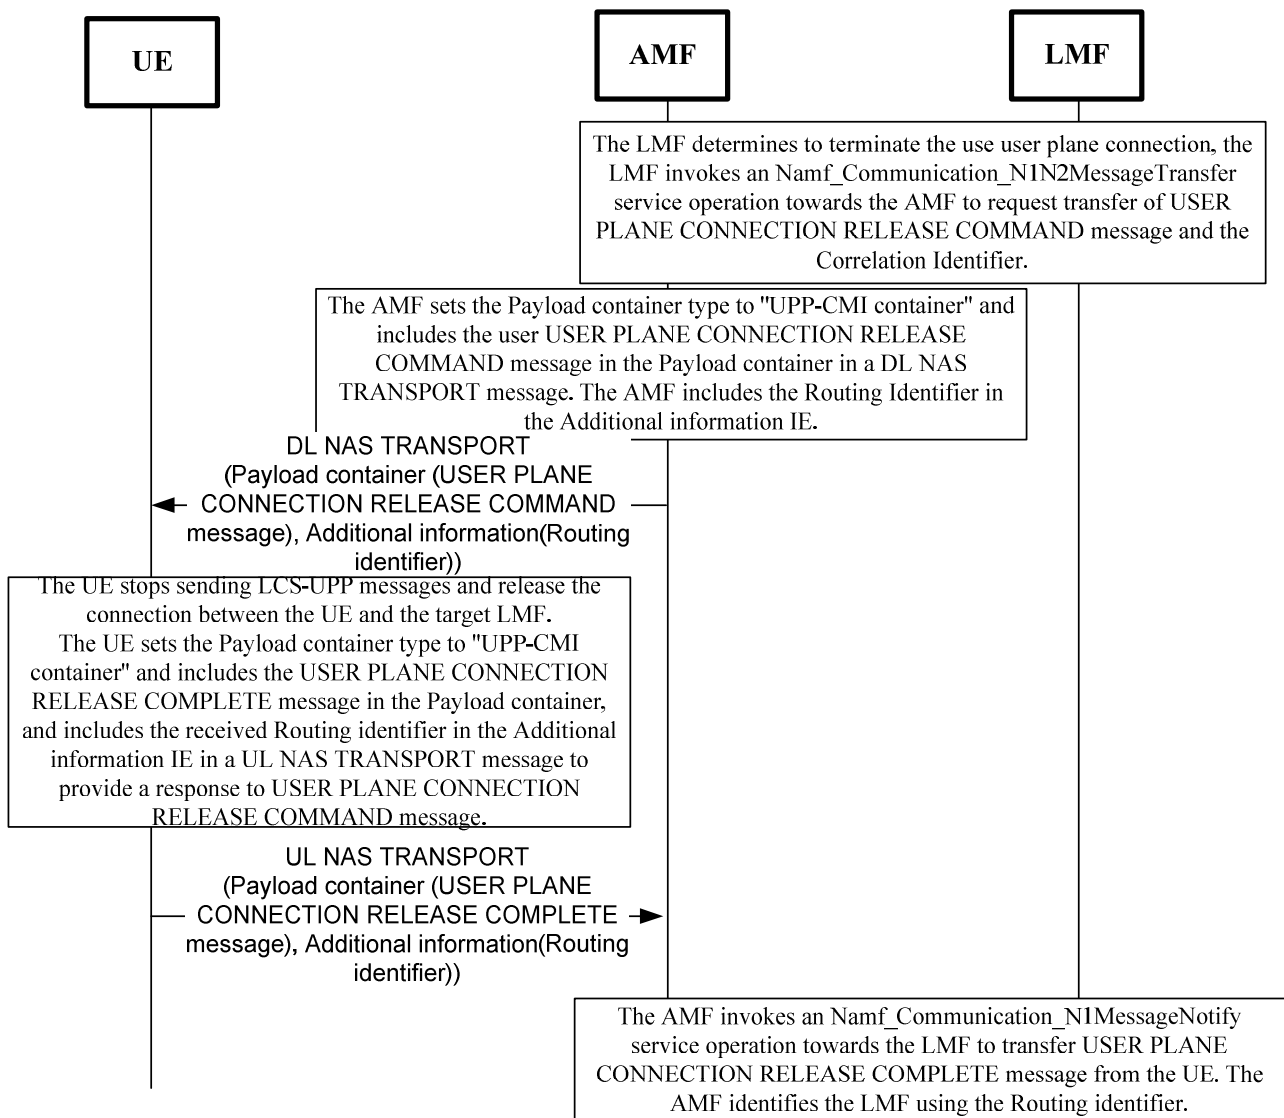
UE

AMF

LMF

The LMF determines to terminate the use user plane connection, the LMF invokes an Namf_Communication_N1N2MessageTransfer service operation towards the AMF to request transfer of USER PLANE CONNECTION RELEASE COMMAND message and the Correlation Identifier.

The AMF sets the Payload container type to "UPP-CMI container" and includes the user USER PLANE CONNECTION RELEASE COMMAND message in the Payload container in a DL NAS TRANSPORT message. The AMF includes the Routing Identifier in the Additional information IE.

DL NAS TRANSPORT (Payload container (USER PLANE CONNECTION RELEASE COMMAND message), Additional information(Routing identifier))

The UE stops sending LCS-UPP messages and release the connection between the UE and the target LMF.
The UE sets the Payload container type to "UPP-CMI container" and includes the USER PLANE CONNECTION RELEASE COMPLETE message in the Payload container, and includes the received Routing identifier in the Additional information IE in a UL NAS TRANSPORT message to provide a response to USER PLANE CONNECTION RELEASE COMMAND message.

UL NAS TRANSPORT (Payload container (USER PLANE CONNECTION RELEASE COMPLETE message), Additional information(Routing identifier))

The AMF invokes an Namf_Communication_N1MessageNotify service operation towards the LMF to transfer USER PLANE CONNECTION RELEASE COMPLETE message from the UE. The AMF identifies the LMF using the Routing identifier.